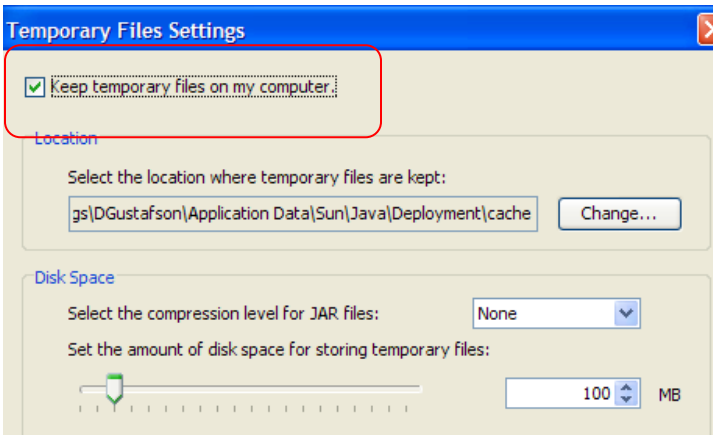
Temporary Files Settings

Keep temporary files on my computer.

Location

Select the location where temporary files are kept:

gs\DGustafson\Application Data\Sun\Java\Deployment\cache

Change...

Disk Space

Select the compression level for JAR files:

None

Set the amount of disk space for storing temporary files:

100

MB